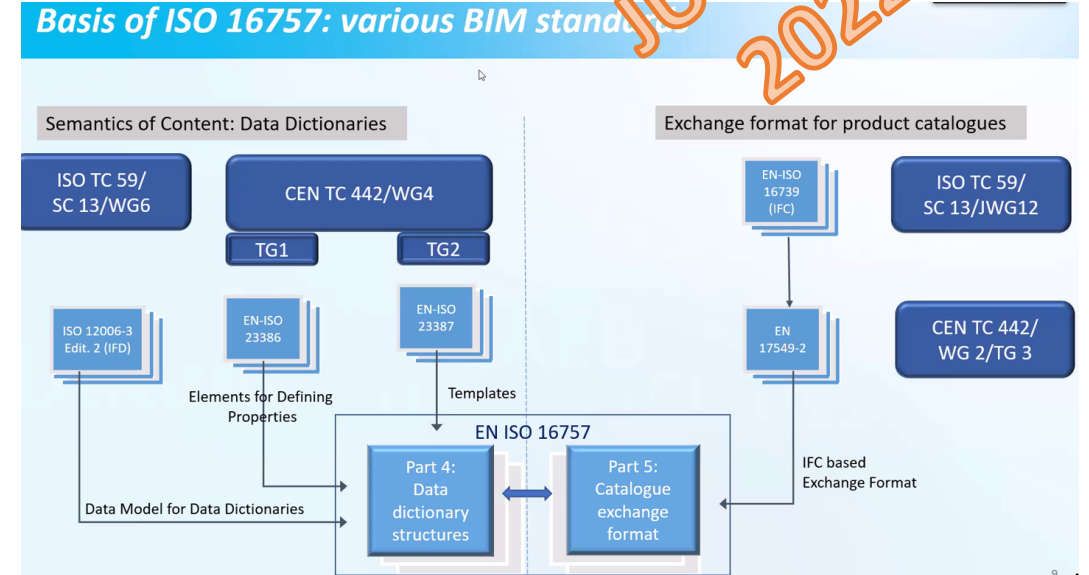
Basis of ISO 16757: various BIM stand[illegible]

JU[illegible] 202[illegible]

Semantics of Content: Data Dictionaries

Exchange format for product catalogues

ISO TC 59/ SC 13/WG6

CEN TC 442/WG4

TG1

TG2

EN-ISO 16739 (IFC)

ISO TC 59/ SC 13/JWG12

ISO 12006-3 Edit. 2 (IFD)

EN-ISO 23386

EN-ISO 23387

EN 17549-2

CEN TC 442/ WG 2/TG 3

Elements for Defining Properties

Templates

EN ISO 16757

Part 4: Data dictionary structures

Part 5: Catalogue exchange format

IFC based Exchange Format

Data Model for Data Dictionaries